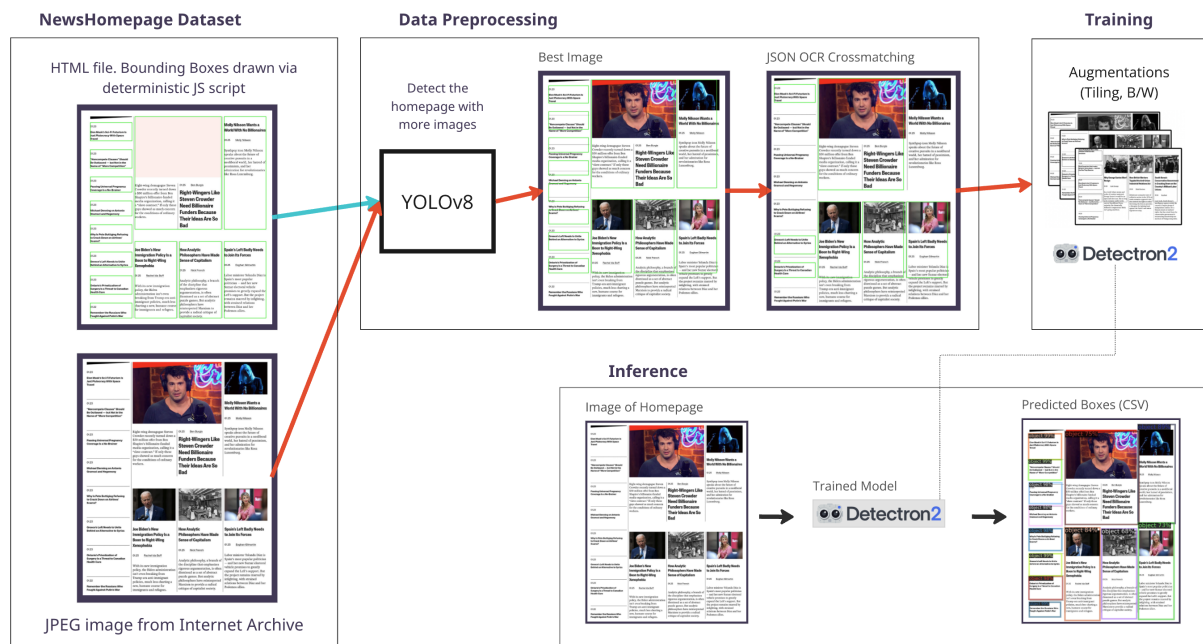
NewsHomepage Dataset

HTML file. Bounding Boxes drawn via deterministic JS script

JPEG image from Internet Archive

Data Preprocessing

Detect the homepage with more images

YOLOv8

Best Image

JSON OCR Crossmatching

Training

Augmentations (Tiling, B/W)

Detectron2

Inference

Image of Homepage

Trained Model

Detectron2

Predicted Boxes (CSV)

Right-Wingers Like Steven Crowder Need Billionaire Funders Because Their Ideas Are So Bad

Molly Mileen Wants a World With No Billionaires

Joe Biden's New Immigration Policy Is a Boon to Right-Wing Xenophobia

How Analytic Philosophers Have Made Sense of Capitalism

Spain's Left Badly Needs to Join Its Forces